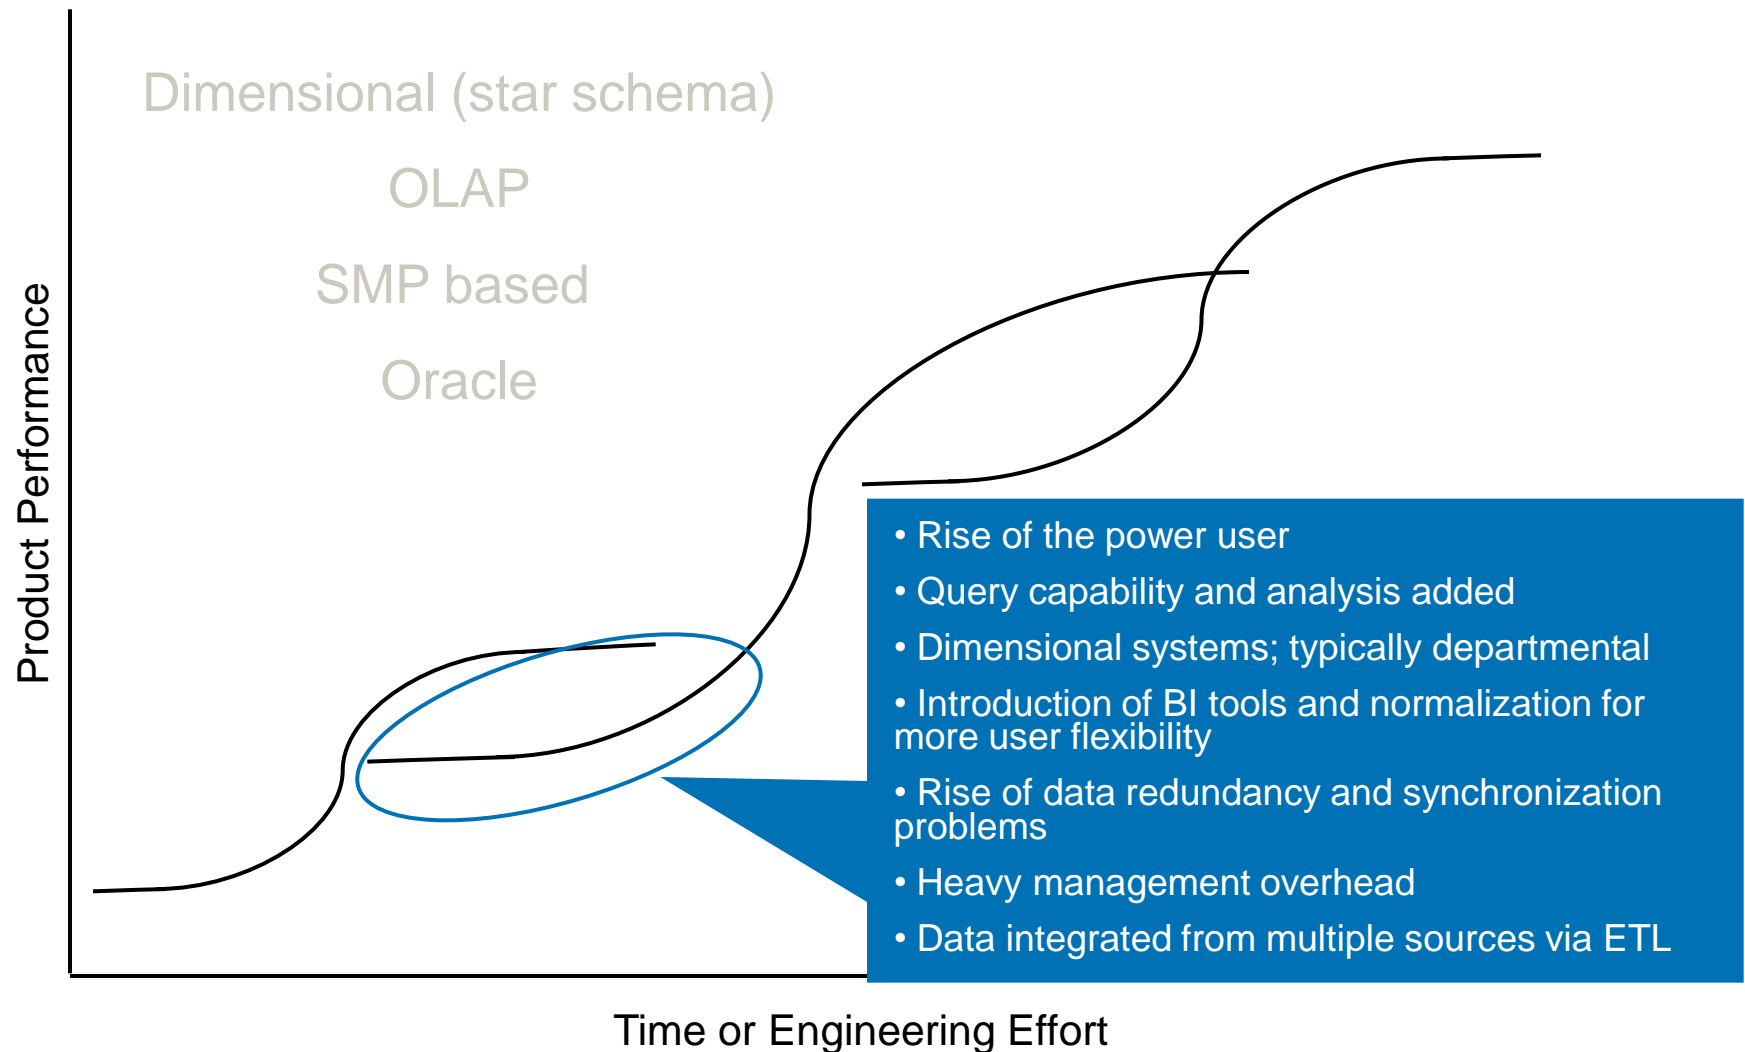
Dimensional (star schema)

OLAP

SMP based

Oracle

Product Performance

• Rise of the power user
• Query capability and analysis added
• Dimensional systems; typically departmental
• Introduction of BI tools and normalization for more user flexibility
• Rise of data redundancy and synchronization problems
• Heavy management overhead
• Data integrated from multiple sources via ETL

Time or Engineering Effort